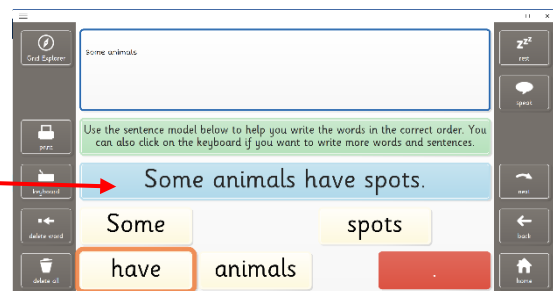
Grid Explorer

Some animals

$z^{z^z}$
rest

speak

print

Use the sentence model below to help you write the words in the correct order. You can also click on the keyboard if you want to write more words and sentences.

keyboard

Some animals have spots.

next

delete word

Some

spots

back

delete all

have

animals

.

home